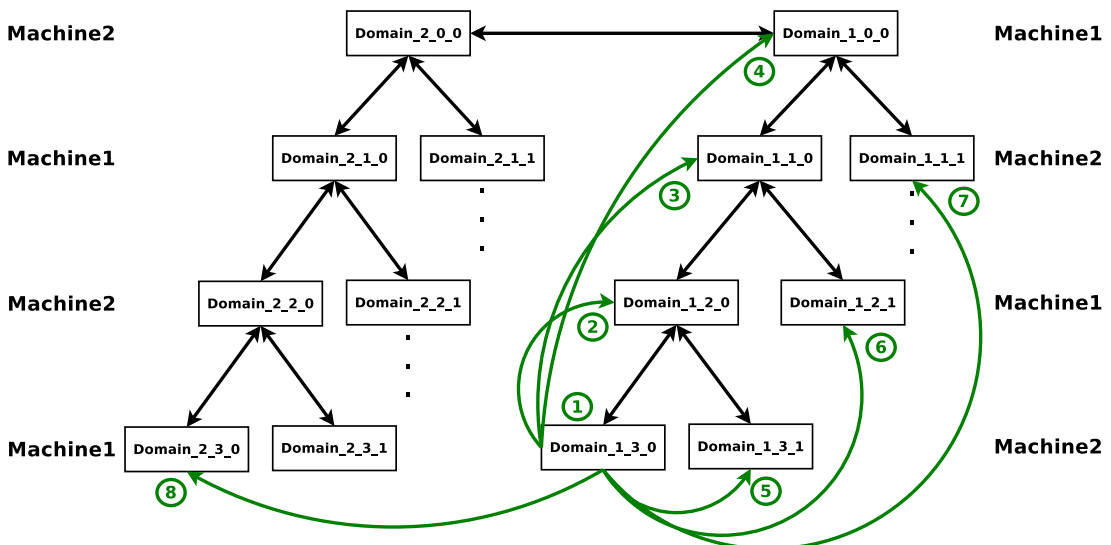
Machine2

Domain_2_0_0

Domain_1_0_0

Machine1

4

Machine1

Domain_2_1_0

Domain_2_1_1

Domain_1_1_0

Domain_1_1_1

Machine2

3

7

Machine2

Domain_2_2_0

Domain_2_2_1

Domain_1_2_0

Domain_1_2_1

Machine1

2

6

1

Machine1

Domain_2_3_0

Domain_2_3_1

Domain_1_3_0

Domain_1_3_1

Machine2

8

5